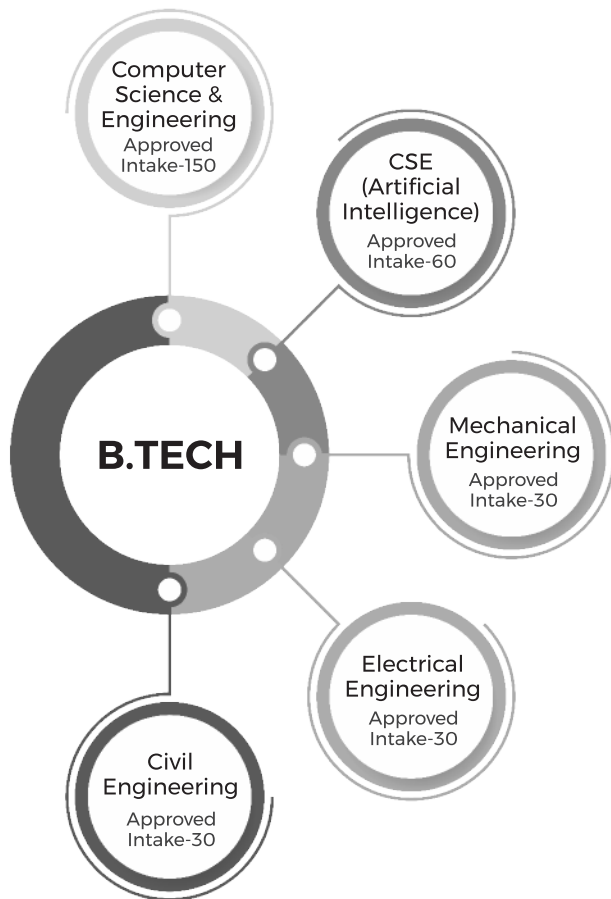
Computer Science & Engineering
Approved Intake-150

CSE (Artificial Intelligence)
Approved Intake-60

B.TECH

Mechanical Engineering
Approved Intake-30

Electrical Engineering
Approved Intake-30

Civil Engineering
Approved Intake-30